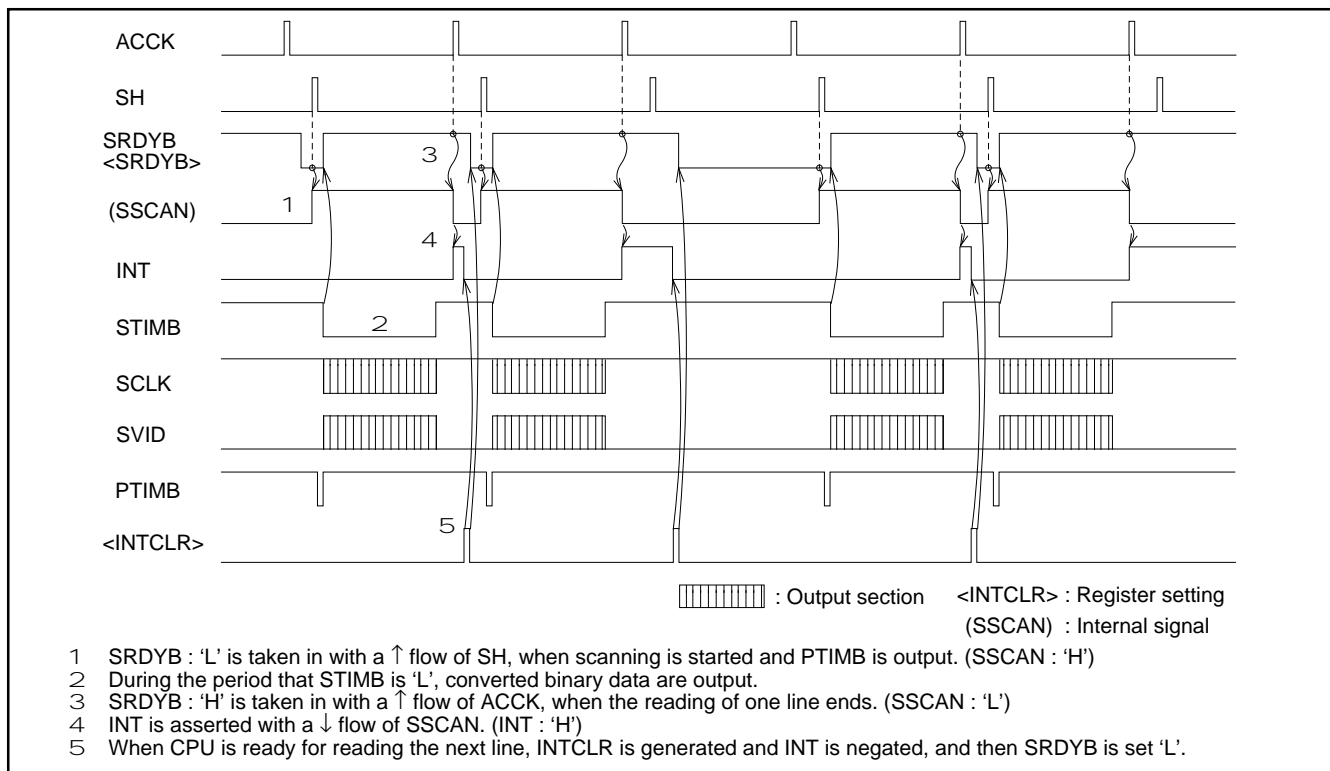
ACCK

SH

SRDYB
<SRDYB>

(SSCAN)

INT

STIMB

SCLK

SVID

PTIMB

<INTCLR>

1

2

3

4

5

: Output section

<INTCLR> : Register setting

(SSCAN) : Internal signal

1 SRDYB : 'L' is taken in with a $\uparrow$ flow of SH, when scanning is started and PTIMB is output. (SSCAN : 'H')
2 During the period that STIMB is 'L', converted binary data are output.
3 SRDYB : 'H' is taken in with a $\uparrow$ flow of ACCK, when the reading of one line ends. (SSCAN : 'L')
4 INT is asserted with a $\downarrow$ flow of SSCAN. (INT : 'H')
5 When CPU is ready for reading the next line, INTCLR is generated and INT is negated, and then SRDYB is set 'L'.